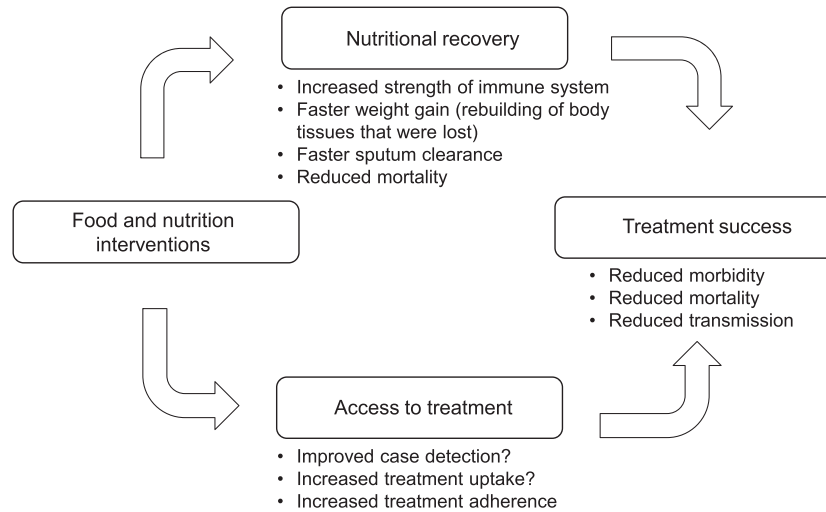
Nutritional recovery

- Increased strength of immune system
- Faster weight gain (rebuilding of body tissues that were lost)
- Faster sputum clearance
- Reduced mortality

Food and nutrition interventions

Treatment success

- Reduced morbidity
- Reduced mortality
- Reduced transmission

Access to treatment

- Improved case detection?
- Increased treatment uptake?
- Increased treatment adherence